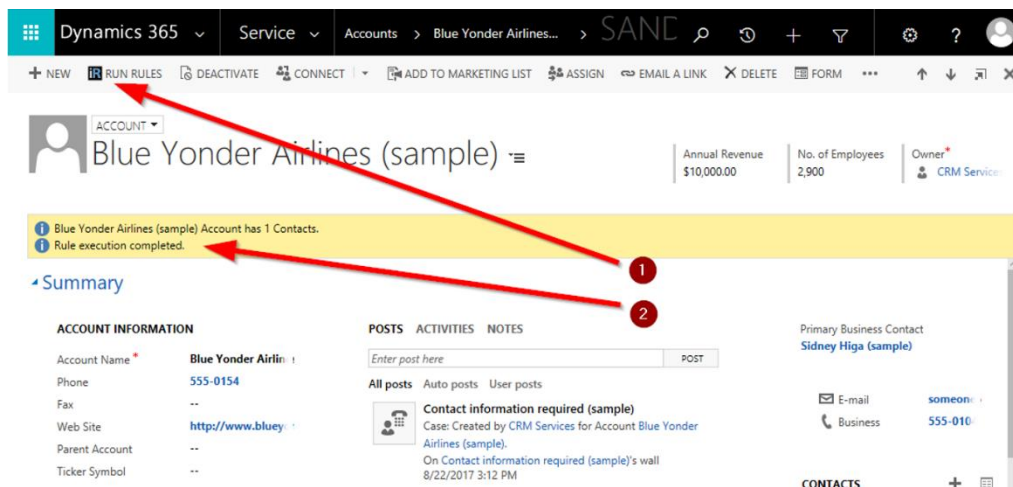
Dynamics 365 Service Accounts > Blue Yonder Airlines... > SANE

+ NEW   RUN RULES   DEACTIVATE   CONNECT   ADD TO MARKETING LIST   ASSIGN   EMAIL A LINK   DELETE   FORM   •••

ACCOUNT

Blue Yonder Airlines (sample)

Annual Revenue
$10,000.00

No. of Employees
2,900

Owner*
CRM Service

Blue Yonder Airlines (sample) Account has 1 Contacts.
Rule execution completed.

1

2

Summary

ACCOUNT INFORMATION

| | |
|---|---|
| Account Name* | Blue Yonder Airlin |
| Phone | 555-0154 |
| Fax | -- |
| Web Site | http://www.bluey |
| Parent Account | -- |
| Ticker Symbol | -- |

POSTS   ACTIVITIES   NOTES

Enter post here   POST

All posts   Auto posts   User posts

Contact information required (sample)
Case: Created by CRM Services for Account Blue Yonder Airlines (sample).
On Contact information required (sample)'s wall
8/22/2017 3:12 PM

Primary Business Contact
Sidney Higa (sample)

E-mail   someon
Business   555-010

CONTACTS